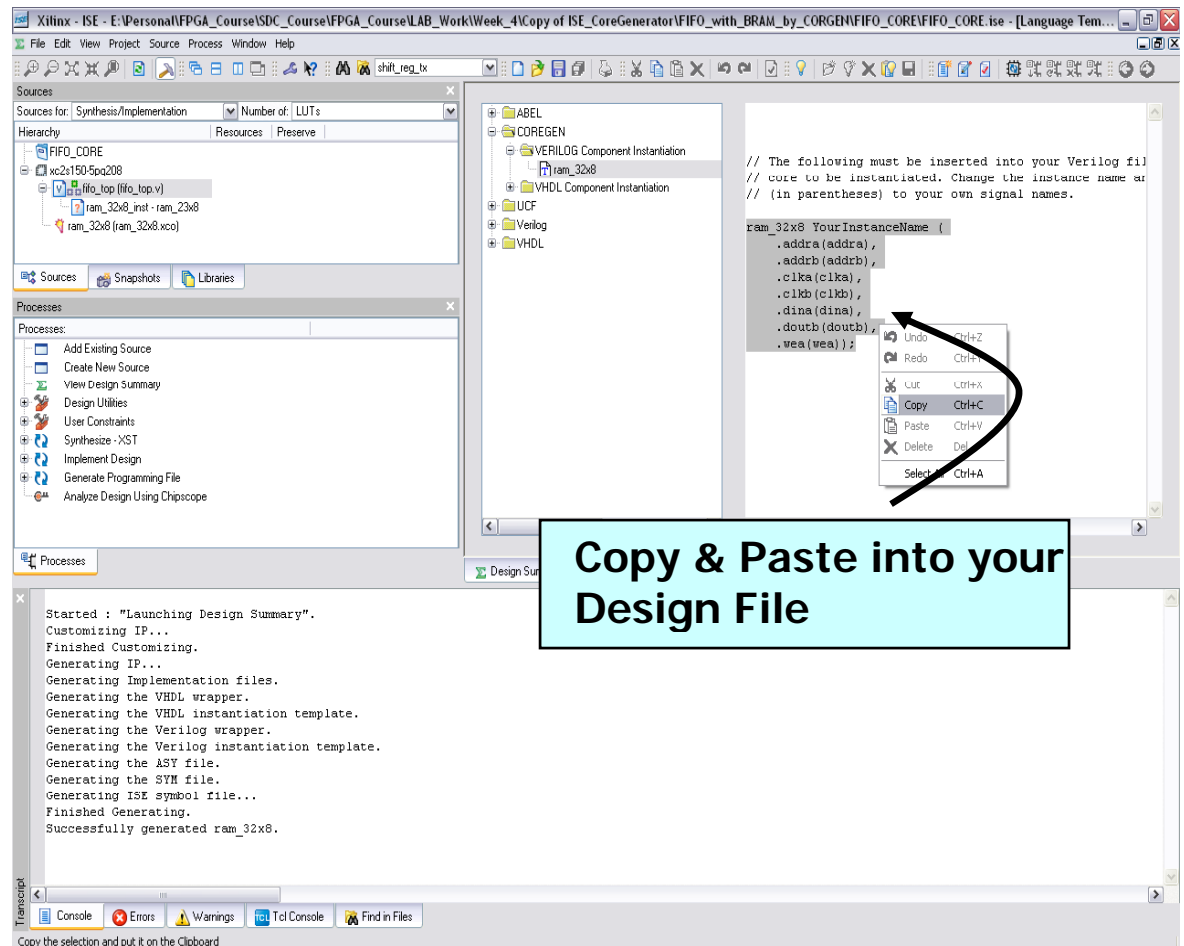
Xilinx - ISE - E:\Personal\FPGA_Course\SDC_Course\FPGA_Course\LAB_Work\Week_4\Copy of ISE_CoreGenerator\FIFO_with_BRAM_by_CORGEN\FIFO_CORE\FIFO_CORE.ise - [Language Tem...

File Edit View Project Source Process Window Help

shift_reg_tx

Sources

Sources for: Synthesis/Implementation Number of: LUTs

Hierarchy Resources Preserve

FIFO_CORE
xc2s150-5pq208
fifo_top (fifo_top.v)
ram_32x8_inst - ram_23x8
ram_32x8 (ram_32x8.xco)

Sources Snapshots Libraries

Processes

Processes:

Add Existing Source
Create New Source
View Design Summary
Design Utilities
User Constraints
Synthesize - XST
Implement Design
Generate Programming File
Analyze Design Using Chipscope

Processes

ABEL
COREGEN
VERILOG Component Instantiation
ram_32x8
VHDL Component Instantiation
UCF
Verilog
VHDL

// The following must be inserted into your Verilog fil
// core to be instantiated. Change the instance name ar
// (in parentheses) to your own signal names.

ram_32x8 YourInstanceName (
.addra(addra),
.addrb(addrb),
.clka(clka),
.clkb(clkb),
.dina(dina),
.doutb(doutb),
.wea(wea));

Undo Ctrl+Z
Redo Ctrl+Y
Cut Ctrl+X
Copy Ctrl+C
Paste Ctrl+V
Delete Del
Select All Ctrl+A

Copy & Paste into your Design File

Design Su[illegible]

Started : "Launching Design Summary".
Customizing IP...
Finished Customizing.
Generating IP...
Generating Implementation files.
Generating the VHDL wrapper.
Generating the VHDL instantiation template.
Generating the Verilog wrapper.
Generating the Verilog instantiation template.
Generating the ASY file.
Generating the SYM file.
Generating ISE symbol file...
Finished Generating.
Successfully generated ram_32x8.

Transcript

Console Errors Warnings Tcl Console Find in Files

Copy the selection and put it on the Clipboard